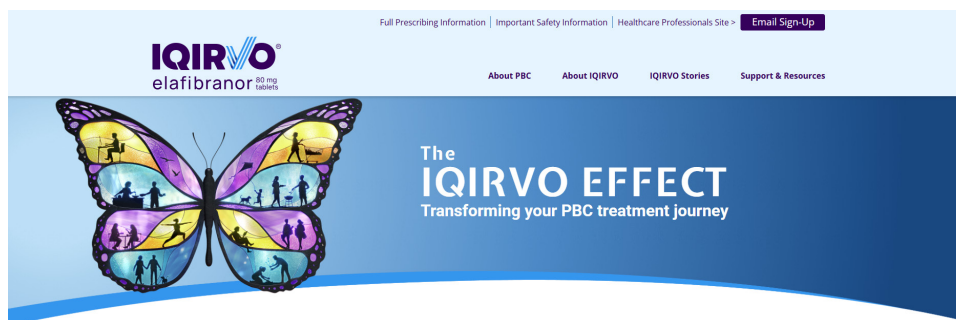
Full Prescribing Information | Important Safety Information | Healthcare Professionals Site > Email Sign-Up

IQIRVO®
elafibranor 80 mg tablets

About PBC About IQIRVO IQIRVO Stories Support & Resources

The
IQIRVO EFFECT
Transforming your PBC treatment journey